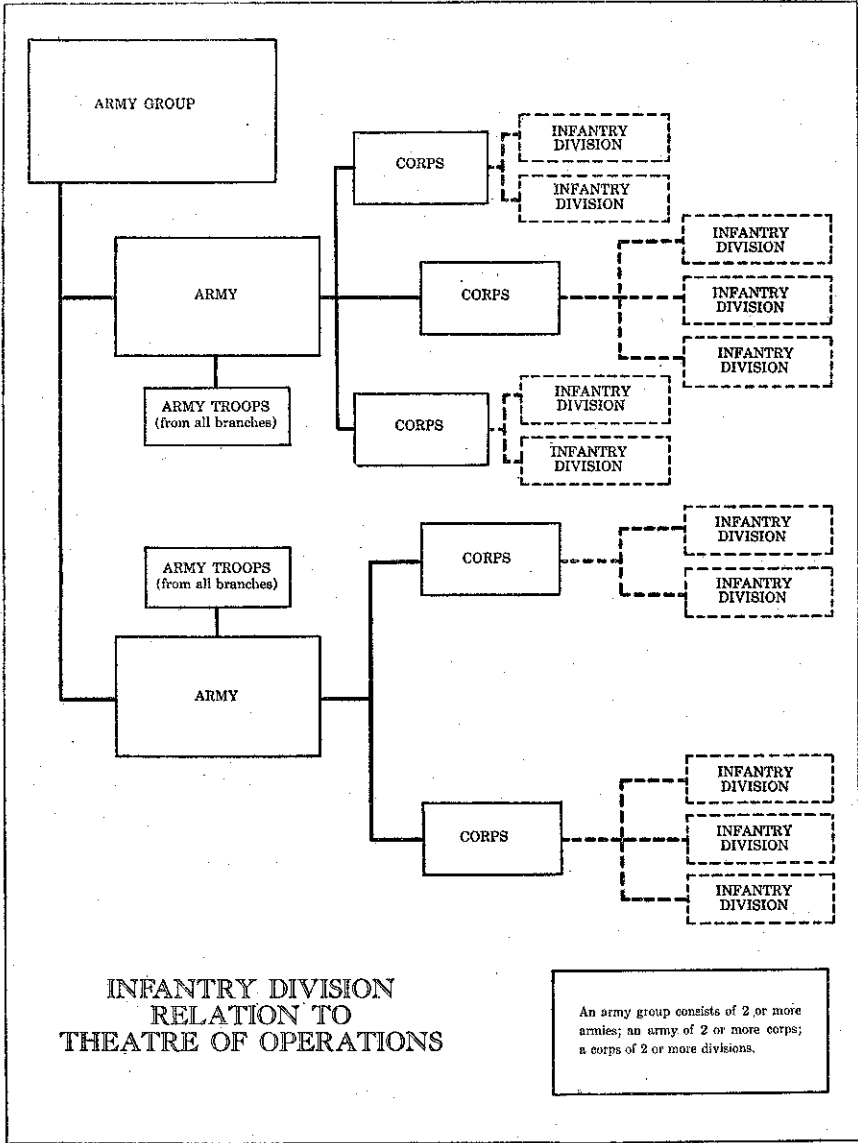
ARMY GROUP

CORPS

INFANTRY DIVISION

INFANTRY DIVISION

ARMY

CORPS

INFANTRY DIVISION

INFANTRY DIVISION

INFANTRY DIVISION

ARMY TROOPS (from all branches)

CORPS

INFANTRY DIVISION

INFANTRY DIVISION

CORPS

INFANTRY DIVISION

INFANTRY DIVISION

ARMY TROOPS (from all branches)

ARMY

CORPS

INFANTRY DIVISION

INFANTRY DIVISION

INFANTRY DIVISION

INFANTRY DIVISION RELATION TO THEATRE OF OPERATIONS

An army group consists of 2 or more armies; an army of 2 or more corps; a corps of 2 or more divisions.